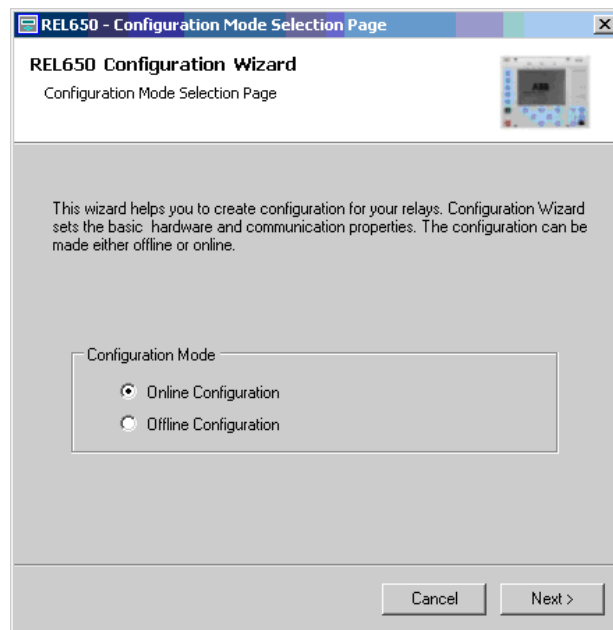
REL650 - Configuration Mode Selection Page

REL650 Configuration Wizard

Configuration Mode Selection Page

ABB

This wizard helps you to create configuration for your relays. Configuration Wizard sets the basic hardware and communication properties. The configuration can be made either offline or online.

Configuration Mode

Online Configuration

Offline Configuration

Cancel

Next >